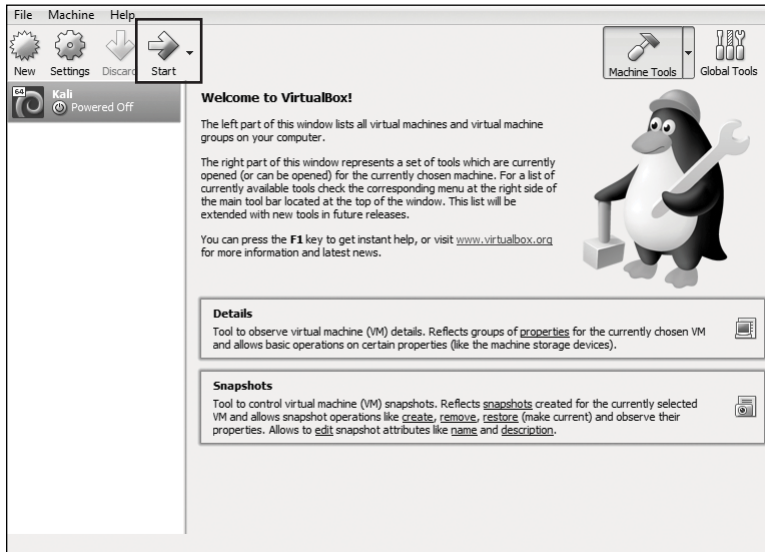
File Machine Help

New Settings Discard Start

Machine Tools Global Tools

64
Kali
Powered Off

Welcome to VirtualBox!

The left part of this window lists all virtual machines and virtual machine groups on your computer.

The right part of this window represents a set of tools which are currently opened (or can be opened) for the currently chosen machine. For a list of currently available tools check the corresponding menu at the right side of the main tool bar located at the top of the window. This list will be extended with new tools in future releases.

You can press the **F1** key to get instant help, or visit www.virtualbox.org for more information and latest news.

**Details**
Tool to observe virtual machine (VM) details. Reflects groups of properties for the currently chosen VM and allows basic operations on certain properties (like the machine storage devices).

**Snapshots**
Tool to control virtual machine (VM) snapshots. Reflects snapshots created for the currently selected VM and allows snapshot operations like create, remove, restore (make current) and observe their properties. Allows to edit snapshot attributes like name and description.